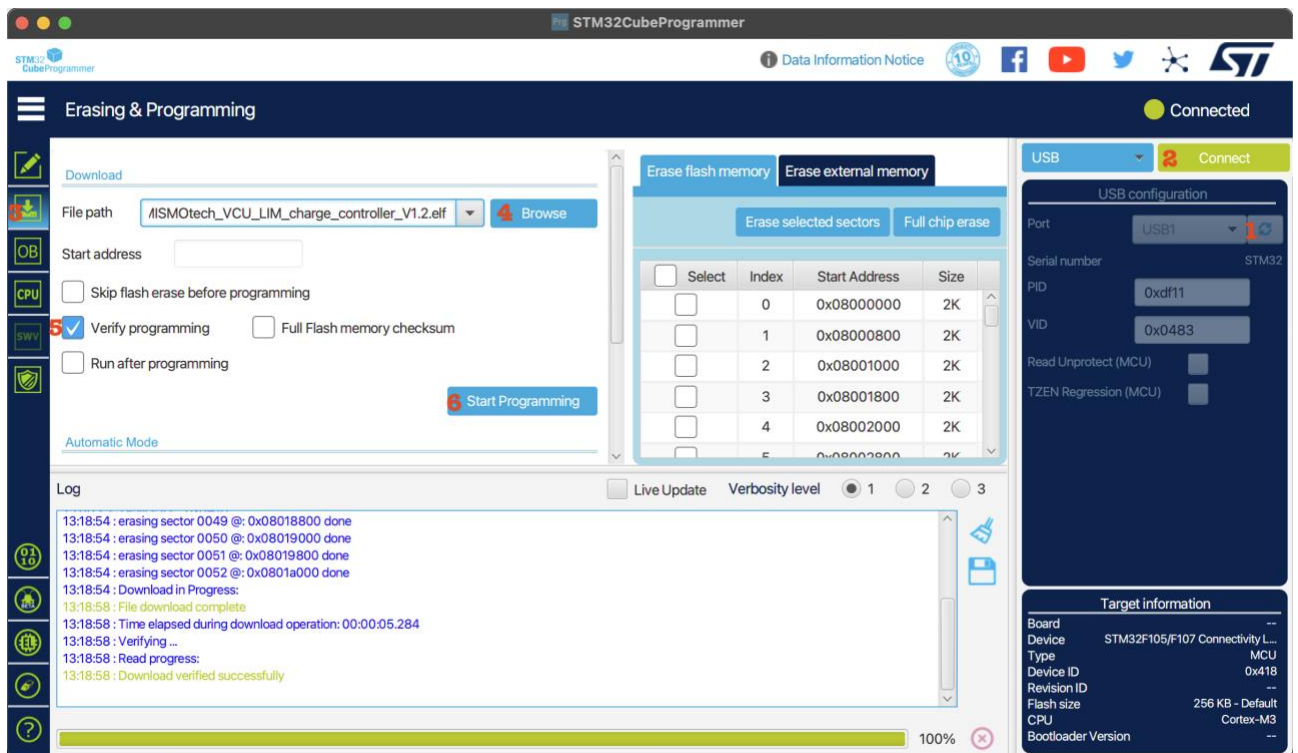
STM32CubeProgrammer

STM32 CubeProgrammer

Data Information Notice

Erasing & Programming

Connected

OB
CPU
SWV

Download

File path /ISMOtech_VCU_LIM_charge_controller_V1.2.elf

4 Browse

Start address

Skip flash erase before programming

5 Verify programming

Full Flash memory checksum

Run after programming

6 Start Programming

Automatic Mode

Erase flash memory | Erase external memory

Erase selected sectors | Full chip erase

| Select | Index | Start Address | Size |
|---|---|---|---|
| | 0 | 0x08000000 | 2K |
| | 1 | 0x08000800 | 2K |
| | 2 | 0x08001000 | 2K |
| | 3 | 0x08001800 | 2K |
| | 4 | 0x08002000 | 2K |
| | 5 | 0x08002800 | 2K |

USB

2 Connect

USB configuration

Port USB1 1

Serial number STM32

PID 0xdf11

VID 0x0483

Read Unprotect (MCU)

TZEN Regression (MCU)

Log

Live Update

Verbosity level 1 2 3

13:18:54 : erasing sector 0049 @: 0x08018800 done
13:18:54 : erasing sector 0050 @: 0x08019000 done
13:18:54 : erasing sector 0051 @: 0x08019800 done
13:18:54 : erasing sector 0052 @: 0x0801a000 done
13:18:54 : Download in Progress:
13:18:58 : File download complete
13:18:58 : Time elapsed during download operation: 00:00:05.284
13:18:58 : Verifying ...
13:18:58 : Read progress:
13:18:58 : Download verified successfully

100%

Target information

| | |
|---|---|
| Board | -- |
| Device | STM32F105/F107 Connectivity L... |
| Type | MCU |
| Device ID | 0x418 |
| Revision ID | -- |
| Flash size | 256 KB - Default |
| CPU | Cortex-M3 |
| Bootloader Version | -- |